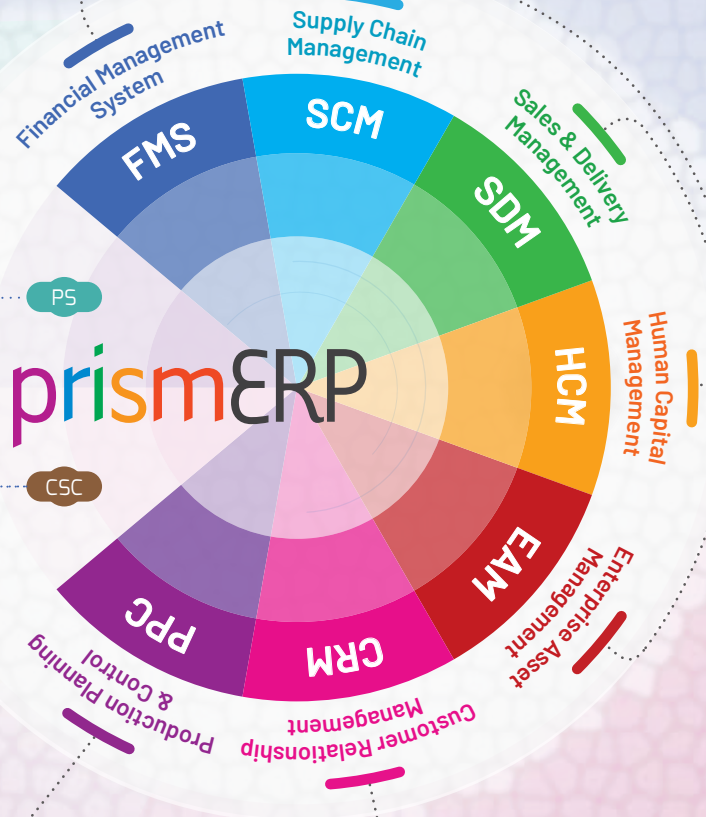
Financial Management System
FMS
Supply Chain Management
SCM
Sales & Delivery Management
SDM
PS
prismERP
HCM
Human Capital Management
CSC
EAM
Enterprise Asset Management
PPC
Production Planning & Control
CRM
Customer Relationship Management